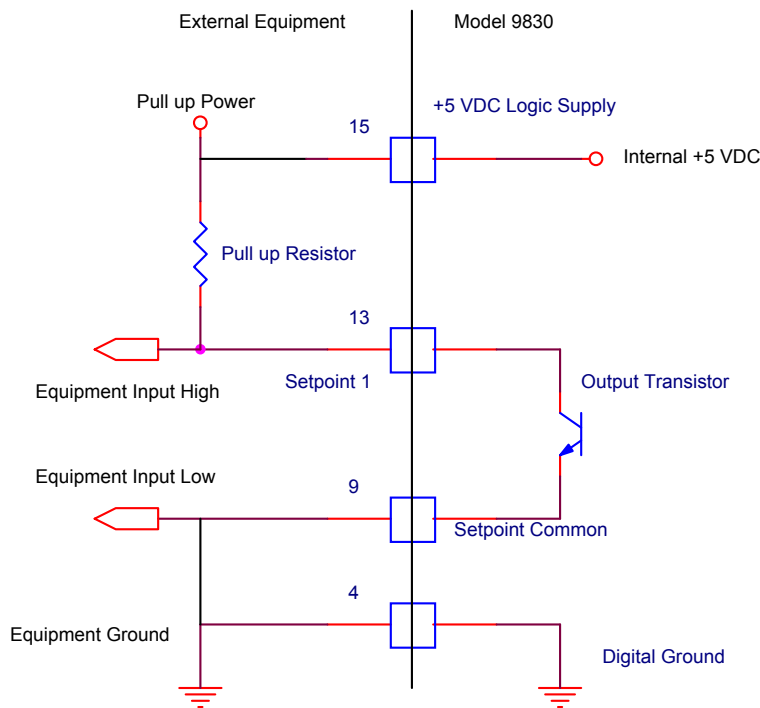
External Equipment

Model 9830

Pull up Power

+5 VDC Logic Supply

15

Internal +5 VDC

Pull up Resistor

13

Equipment Input High

Setpoint 1

Output Transistor

Equipment Input Low

9

Setpoint Common

4

Equipment Ground

Digital Ground